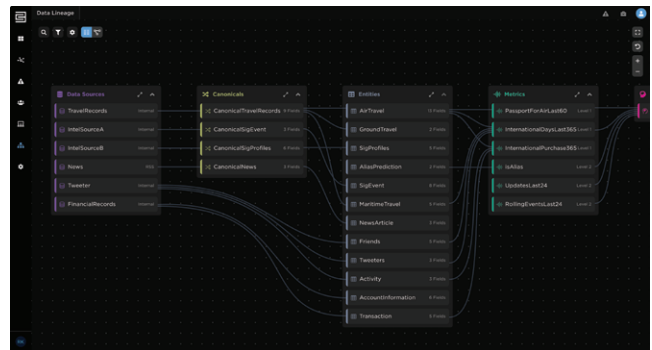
Data Lineage

Data Sources
TravelRecords Internal
IntelSourceA Internal
IntelSourceB Internal
News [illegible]
Tweeter Internal
FinancialRecords Internal

Canonicals
CanonicalTravelRecords 9 Fields
CanonicalSigEvent 3 Fields
CanonicalSigProfiles 4 Fields
CanonicalNews 3 Fields

Entities
AirTravel 11 Fields
GroundTravel 3 Fields
SigProfiles 4 Fields
AliasPrediction 2 Fields
SigEvent 8 Fields
MaritimeTravel 5 Fields
NewsArticle 3 Fields
Friends 3 Fields
Tweeters 3 Fields
Activity 3 Fields
AccountInformation 6 Fields
Transaction 4 Fields

Metrics
PassportForAirLast60 Level 1
InternationalDaysLast365 Level 1
InternationalPurchase365 Level 1
IsAlias Level 2
UpdatesLast24 Level 2
RollingEventsLast24 Level 2